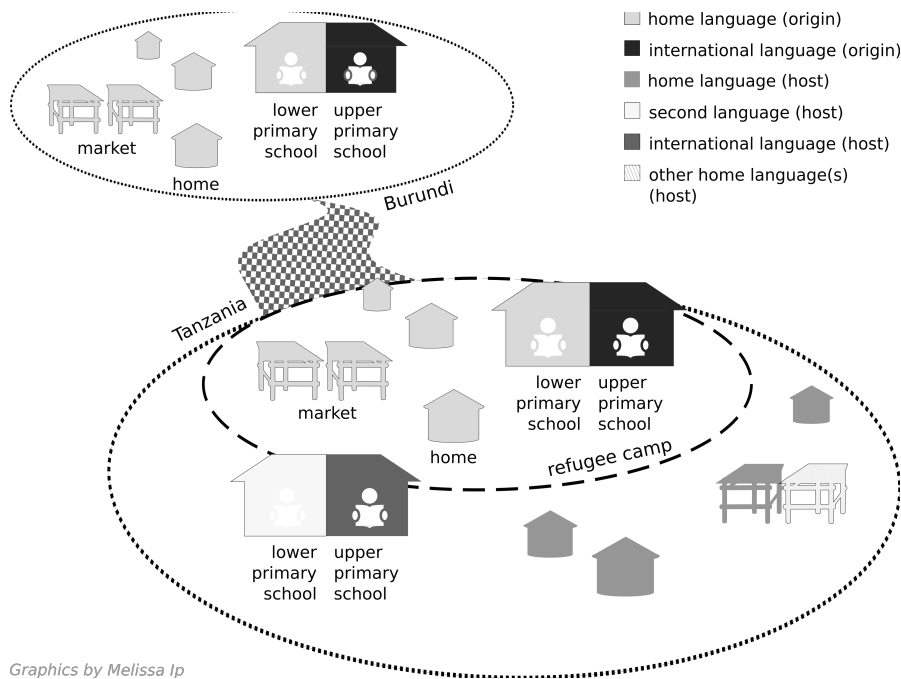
home language (origin)
international language (origin)
home language (host)
second language (host)
international language (host)
other home language(s) (host)

market
home
lower primary school
upper primary school

Burundi

Tanzania

market
home
lower primary school
upper primary school
refugee camp

lower primary school
upper primary school

Graphics by Melissa Ip